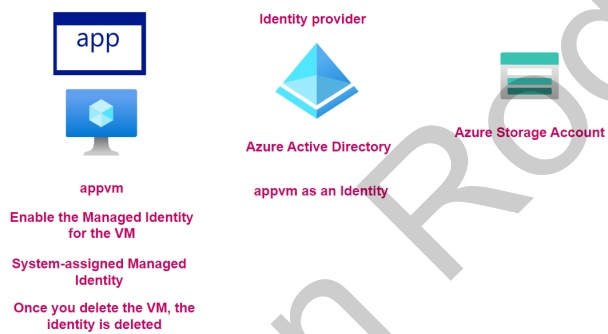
app

Identity provider

Azure Active Directory

Azure Storage Account

appvm

appvm as an Identity

Enable the Managed Identity for the VM

System-assigned Managed Identity

Once you delete the VM, the identity is deleted